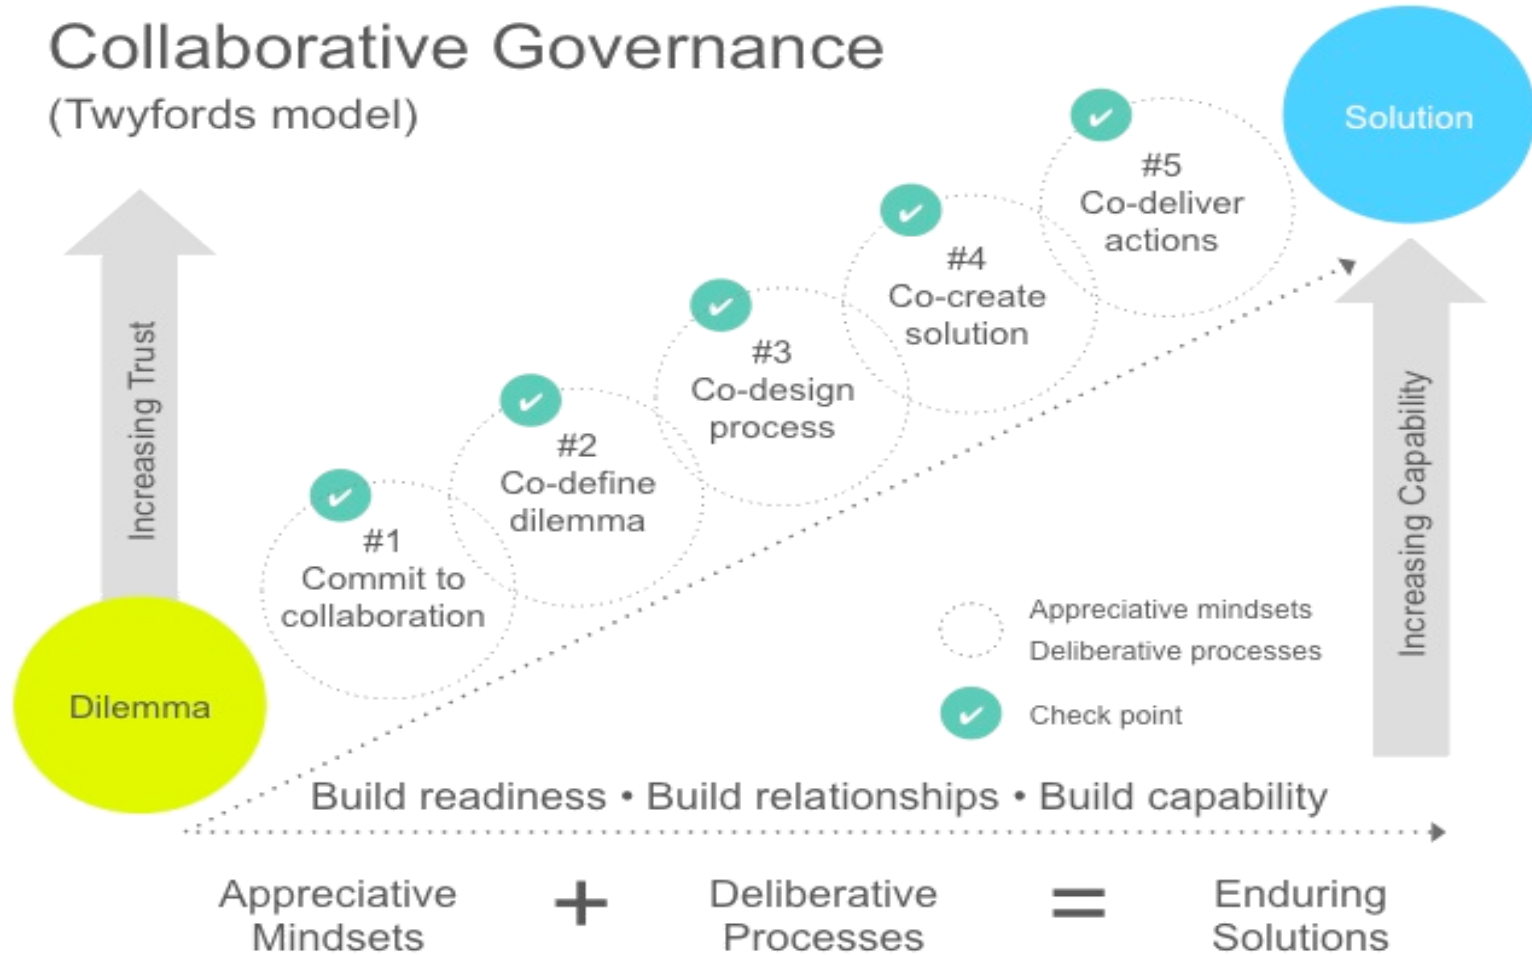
Collaborative Governance
(Twyfords model)

Solution

Increasing Trust

#5
Co-deliver actions

#4
Co-create solution

#3
Co-design process

#2
Co-define dilemma

#1
Commit to collaboration

Dilemma

Increasing Capability

Appreciative mindsets
Deliberative processes

Check point

Build readiness • Build relationships • Build capability

Appreciative Mindsets + Deliberative Processes = Enduring Solutions